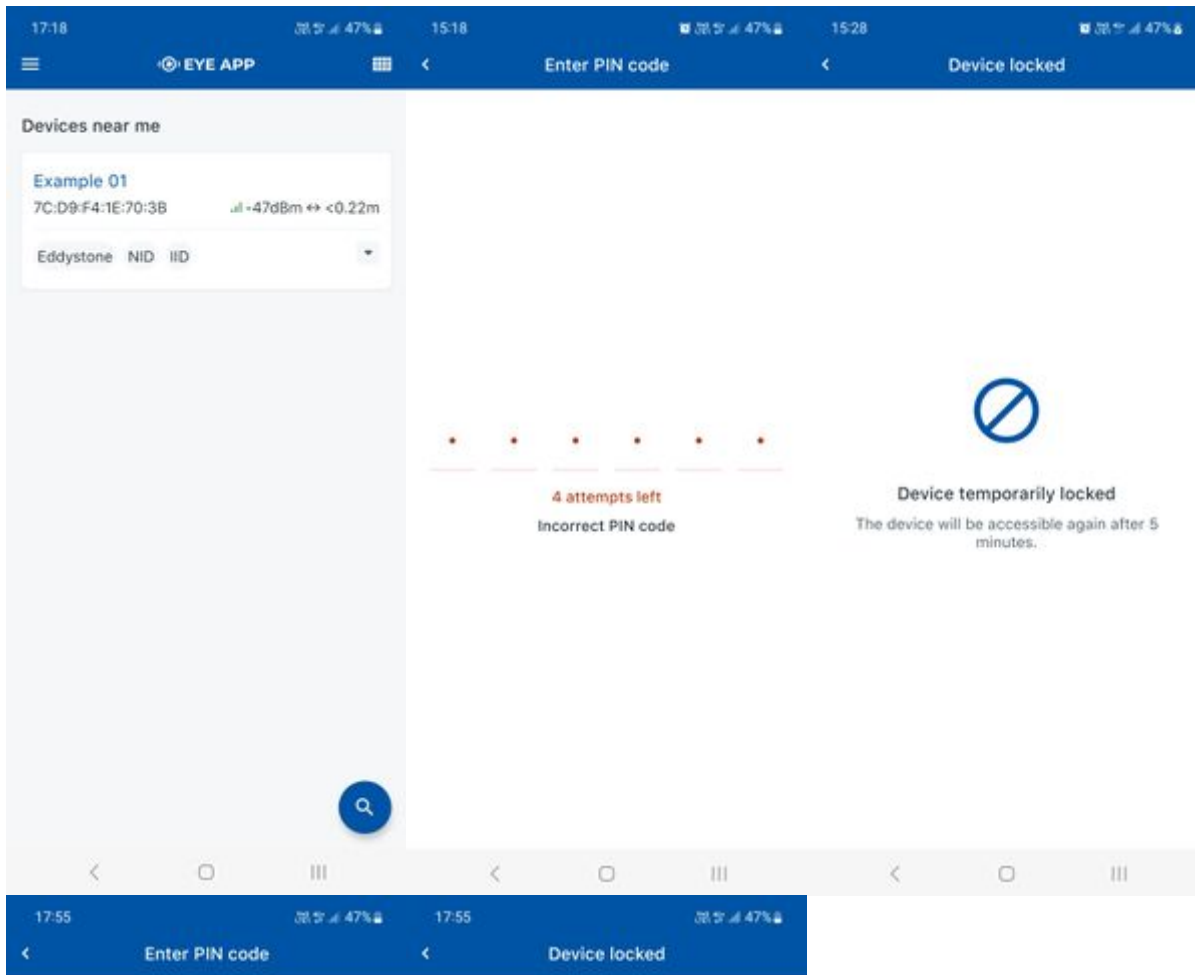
17:18 47%

EYE APP

Devices near me

Example 01
7C:D9:F4:1E:70:3B -47dBm ↔ <0.22m

Eddystone NID IID

15:18 47%

Enter PIN code

• • • • • •

4 attempts left
Incorrect PIN code

15:28 47%

Device locked

Device temporarily locked
The device will be accessible again after 5 minutes.

17:55 47%

Enter PIN code

17:55 47%

Device locked